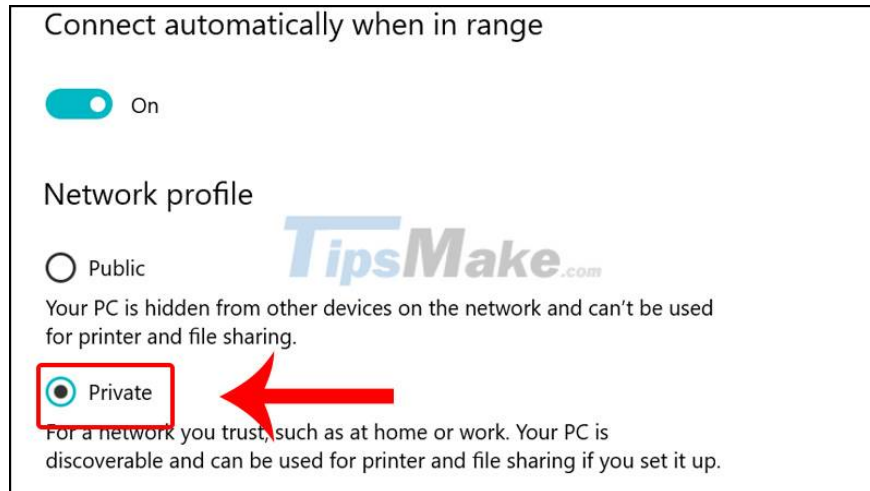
Connect automatically when in range

On

Network profile

TipsMake.com

Public

Your PC is hidden from other devices on the network and can't be used for printer and file sharing.

Private

For a network you trust, such as at home or work. Your PC is discoverable and can be used for printer and file sharing if you set it up.